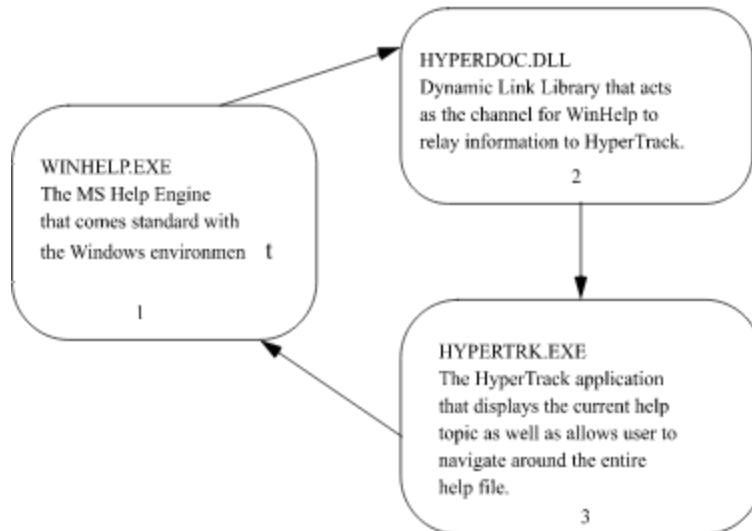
WINHELP.EXE
The MS Help Engine that comes standard with the Windows environmen t

1

HYPERDOC.DLL
Dynamic Link Library that acts as the channel for WinHelp to relay information to HyperTrack.

2

HYPERTRK.EXE
The HyperTrack application that displays the current help topic as well as allows user to navigate around the entire help file.

3